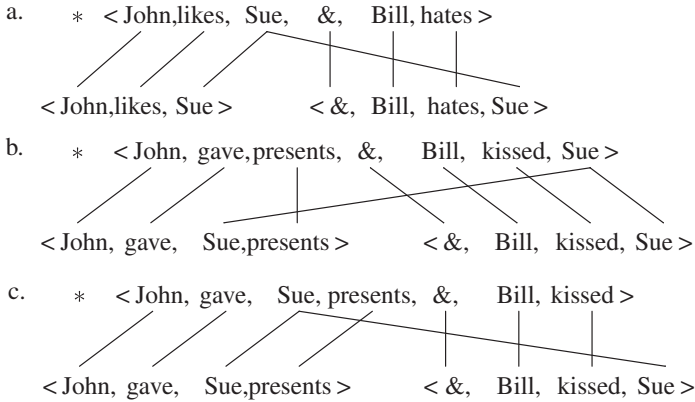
a. $*$ < John,likes, Sue, &, Bill, hates >

< John,likes, Sue > < &, Bill, hates, Sue >

b. $*$ < John, gave,presents, &, Bill, kissed, Sue >

< John, gave, Sue,presents > < &, Bill, kissed, Sue >

c. $*$ < John, gave, Sue, presents, &, Bill, kissed >

< John, gave, Sue,presents > < &, Bill, kissed, Sue >